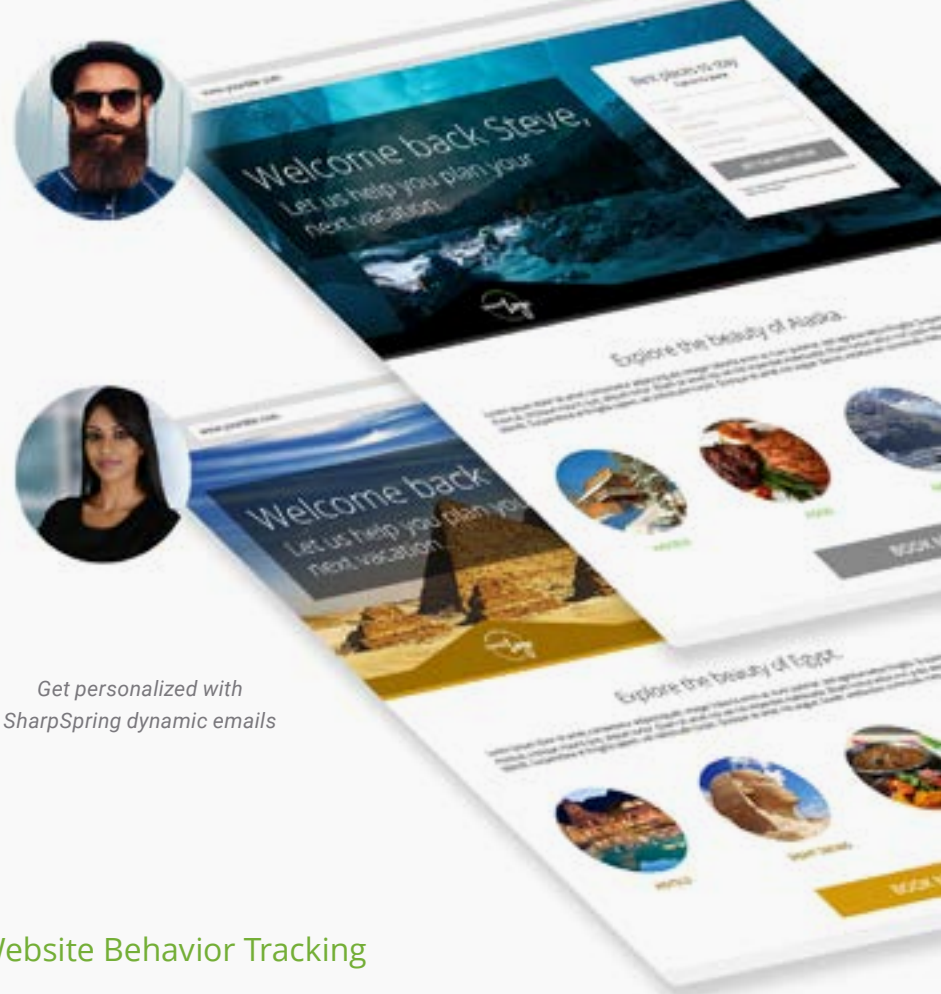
Welcome back Steve,
Let us help you plan your next vacation.

Best places to stay

Explore the beauty of Alaska.

Welcome back
Let us help you plan your next vacation.

Explore the beauty of Egypt.

Get personalized with SharpSpring dynamic emails

Website Behavior Tracking